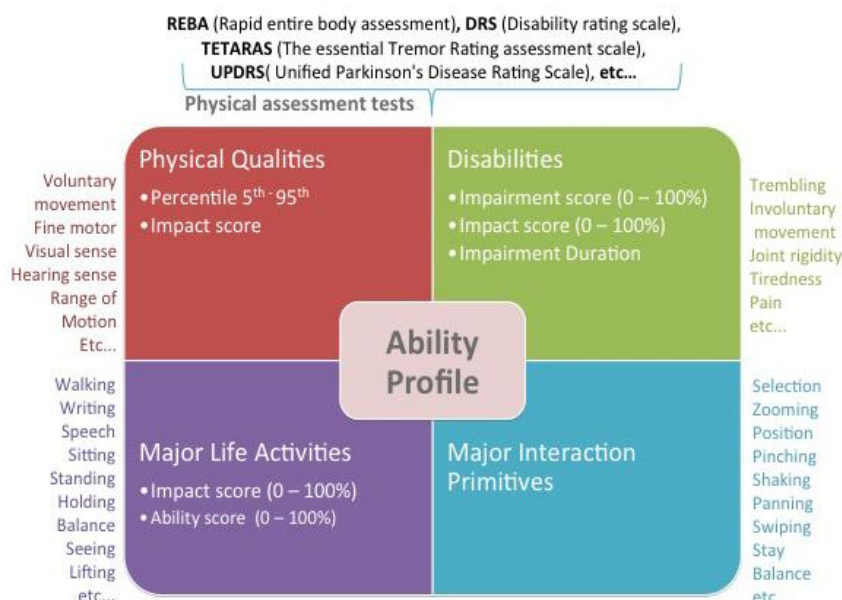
**REBA** (Rapid entire body assessment), **DRS** (Disability rating scale), **TETARAS** (The essential Tremor Rating assessment scale), **UPDRS**( Unified Parkinson's Disease Rating Scale), **etc...**

Physical assessment tests

Voluntary movement
Fine motor
Visual sense
Hearing sense
Range of Motion
Etc...

Physical Qualities
•Percentile 5$^{th}$ - 95$^{th}$
•Impact score

Disabilities
•Impairment score (0 – 100%)
•Impact score (0 – 100%)
•Impairment Duration

Trembling
Involuntary movement
Joint rigidity
Tiredness
Pain
etc...

Ability Profile

Walking
Writing
Speech
Sitting
Standing
Holding
Balance
Seeing
Lifting
etc...

Major Life Activities
•Impact score (0 – 100%)
•Ability score (0 – 100%)

Major Interaction Primitives

Selection
Zooming
Position
Pinching
Shaking
Panning
Swiping
Stay
Balance
etc...